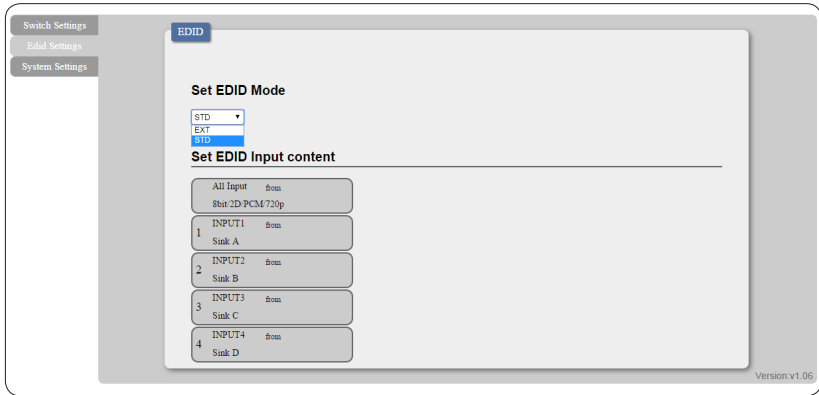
Switch Settings
Edid Settings
System Settings

EDID

Set EDID Mode

STD
EXT
STD

Set EDID Input content

All Input from
8bit/2D/PCM/720p

1 INPUT1 from
Sink A

2 INPUT2 from
Sink B

3 INPUT3 from
Sink C

4 INPUT4 from
Sink D

Version:v1.06